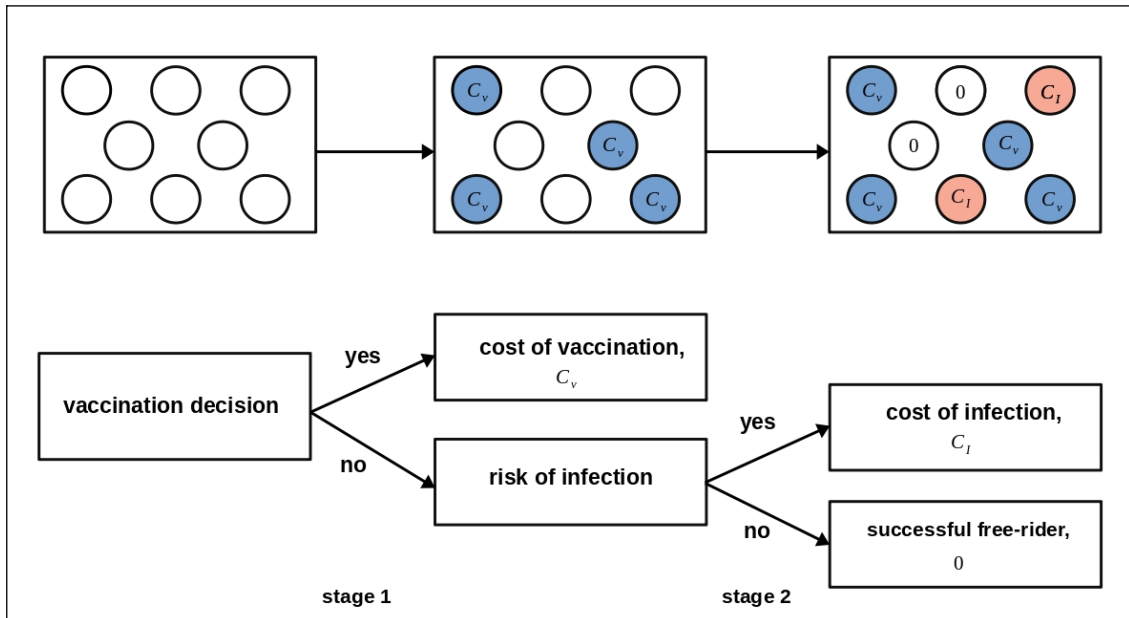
$C_v$ $C_v$ $C_v$ $C_v$

$C_v$ 0 $C_I$ 0 $C_v$ $C_v$ $C_I$ $C_v$

vaccination decision

yes

no

cost of vaccination, $C_v$

risk of infection

yes

no

cost of infection, $C_I$

successful free-rider, 0

stage 1

stage 2